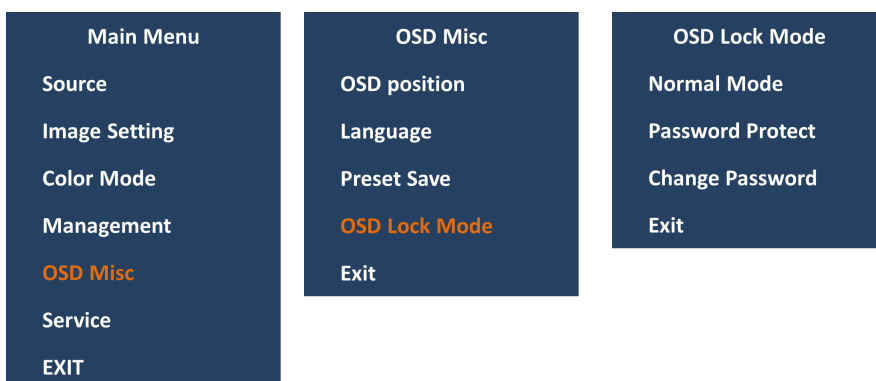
Main Menu
Source
Image Setting
Color Mode
Management
OSD Misc
Service
EXIT

OSD Misc
OSD position
Language
Preset Save
OSD Lock Mode
Exit

OSD Lock Mode
Normal Mode
Password Protect
Change Password
Exit